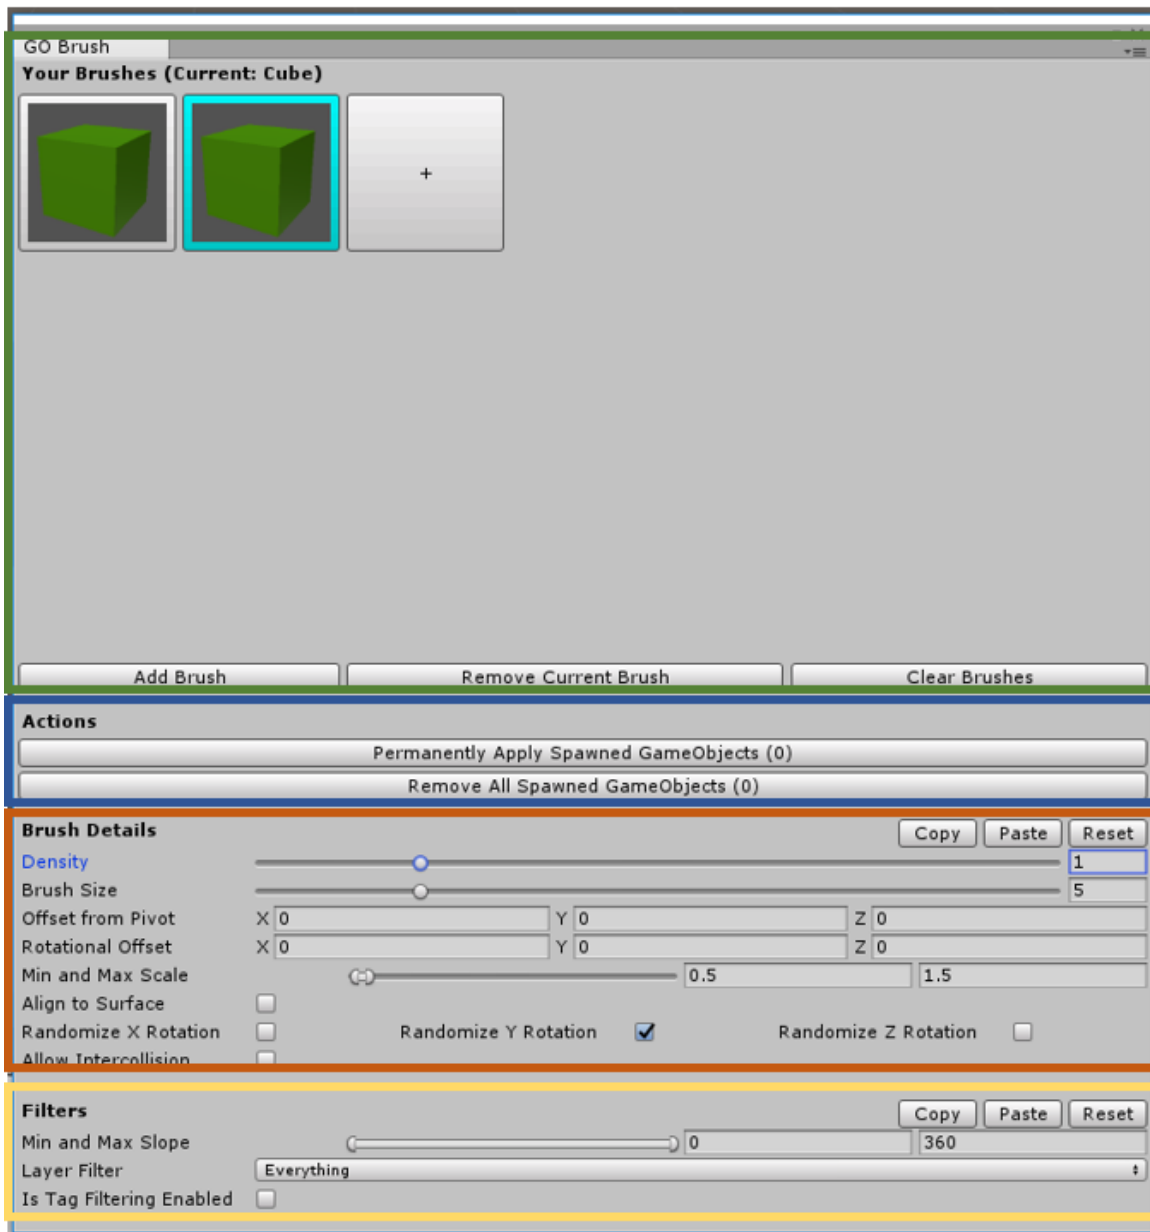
GO Brush

Your Brushes (Current: Cube)

+

Add Brush
Remove Current Brush
Clear Brushes

Actions

Permanently Apply Spawned GameObjects (0)

Remove All Spawned GameObjects (0)

Brush Details
Copy
Paste
Reset

Density 1
Brush Size 5
Offset from Pivot X 0 Y 0 Z 0
Rotational Offset X 0 Y 0 Z 0
Min and Max Scale 0.5 1.5
Align to Surface
Randomize X Rotation
Randomize Y Rotation
Randomize Z Rotation
Allow Intercollision

Filters
Copy
Paste
Reset

Min and Max Slope 0 360
Layer Filter Everything
Is Tag Filtering Enabled